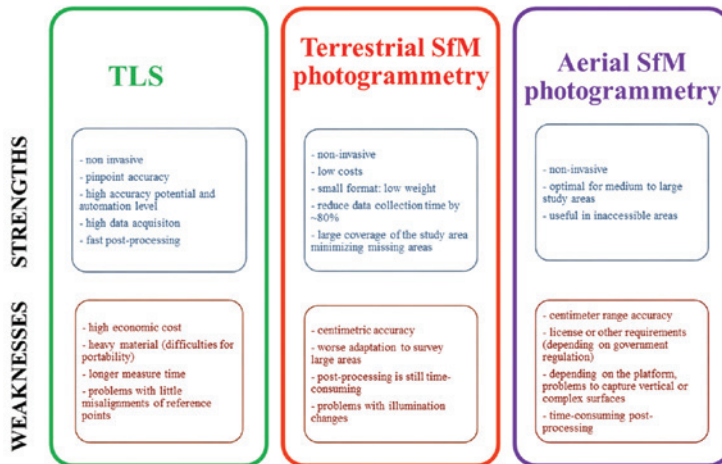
TLS

Terrestrial SfM photogrammetry

Aerial SfM photogrammetry

STRENGTHS

- non invasive
- pinpoint accuracy
- high accuracy potential and automation level
- high data acquisiton
- fast post-processing

- non-invasive
- low costs
- small format: low weight
- reduce data collection time by ~80%
- large coverage of the study area minimizing missing areas

- non-invasive
- optimal for medium to large study areas
- useful in inaccessible areas

WEAKNESSES

- high economic cost
- heavy material (difficulties for portability)
- longer measure time
- problems with little misalignments of reference points

- centimetric accuracy
- worse adaptation to survey large areas
- post-processing is still time-consuming
- problems with illumination changes

- centimeter range accuracy
- license or other requirements (depending on government regulation)
- depending on the platform, problems to capture vertical or complex surfaces
- time-consuming post-processing